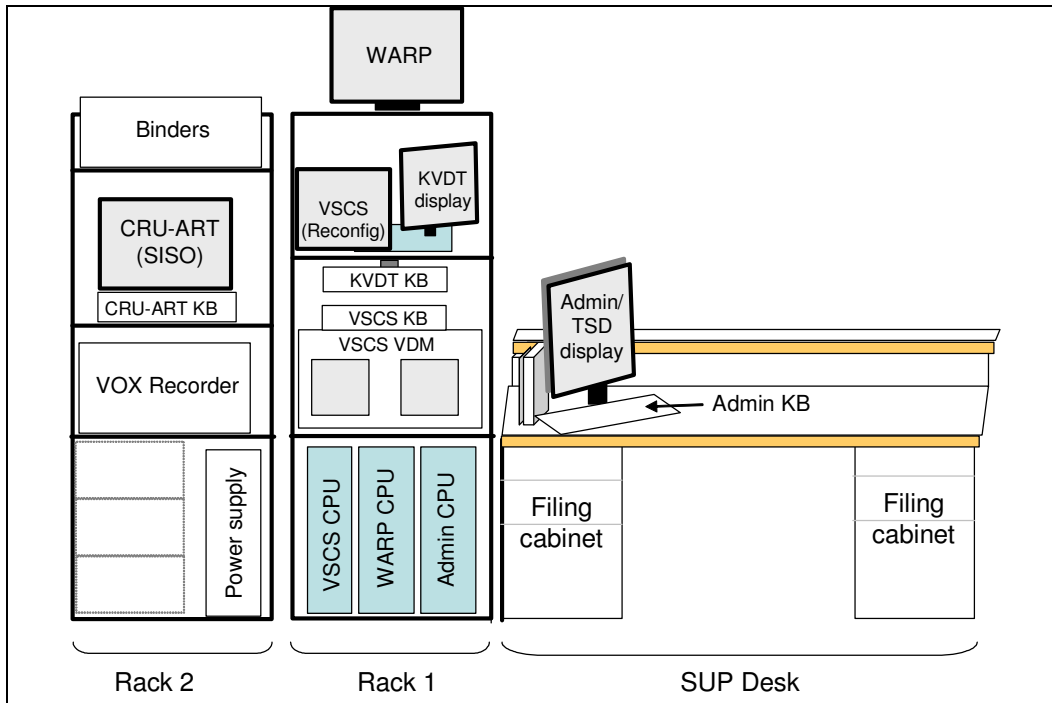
WARP

Binders

CRU-ART (SISO)

CRU-ART KB

VOX Recorder

Power supply

VSCS (Reconfig)

KVDT display

KVDT KB

VSCS KB

VSCS VDM

VSCS CPU

WARP CPU

Admin CPU

Admin/ TSD display

Admin KB

Filing cabinet

Filing cabinet

Rack 2

Rack 1

SUP Desk